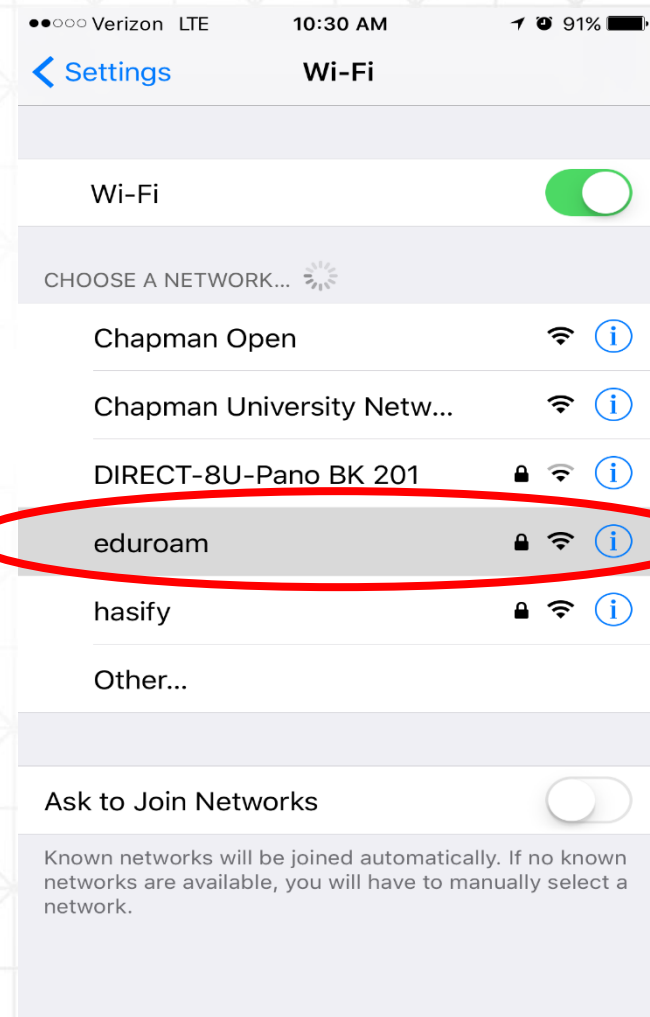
●●○○○ Verizon LTE 10:30 AM 91%

Settings Wi-Fi

Wi-Fi

CHOOSE A NETWORK...

Chapman Open

Chapman University Netw...

DIRECT-8U-Pano BK 201

eduroam

hasify

Other...

Ask to Join Networks

Known networks will be joined automatically. If no known networks are available, you will have to manually select a network.